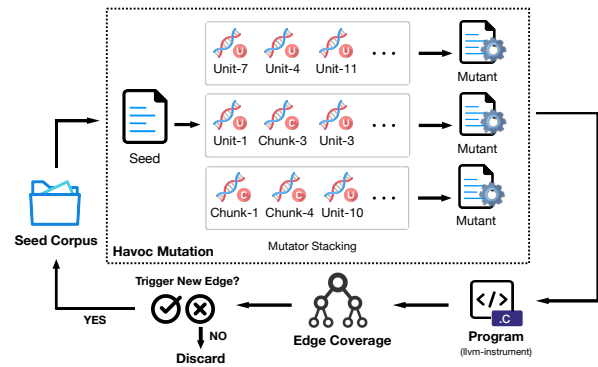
U Unit-7 U Unit-4 U Unit-11 ...

Mutant

Seed

U Unit-1 C Chunk-3 U Unit-3 ...

Mutant

C Chunk-1 C Chunk-4 U Unit-10 ...

Mutant

Seed Corpus

Havoc Mutation

Mutator Stacking

Trigger New Edge?

YES

NO

Discard

Edge Coverage

</> .C

Program

(llvm-instrument)